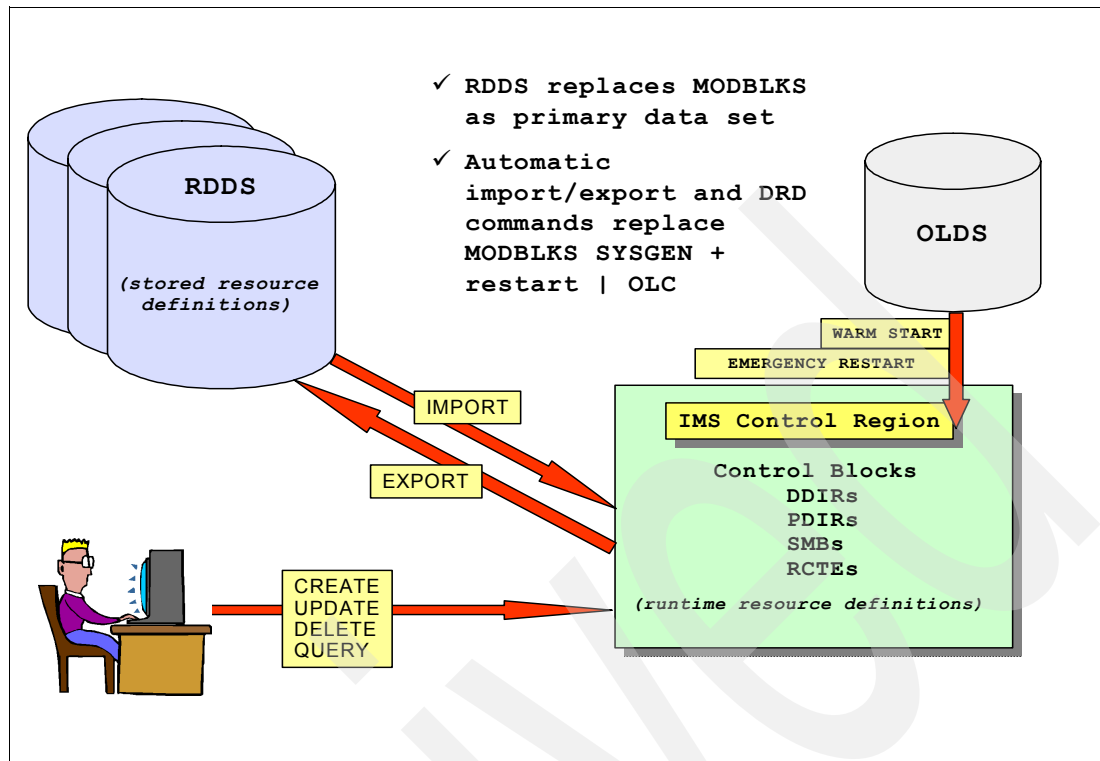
✓ RDDS replaces MODBLKS as primary data set

✓ Automatic import/export and DRD commands replace MODBLKS SYSGEN + restart | OLC

RDDS

(stored resource definitions)

OLDS

WARM START

EMERGENCY RESTART

IMPORT

EXPORT

IMS Control Region

Control Blocks
DDIRs
PDIRs
SMBs
RCTEs

(runtime resource definitions)

CREATE
UPDATE
DELETE
QUERY